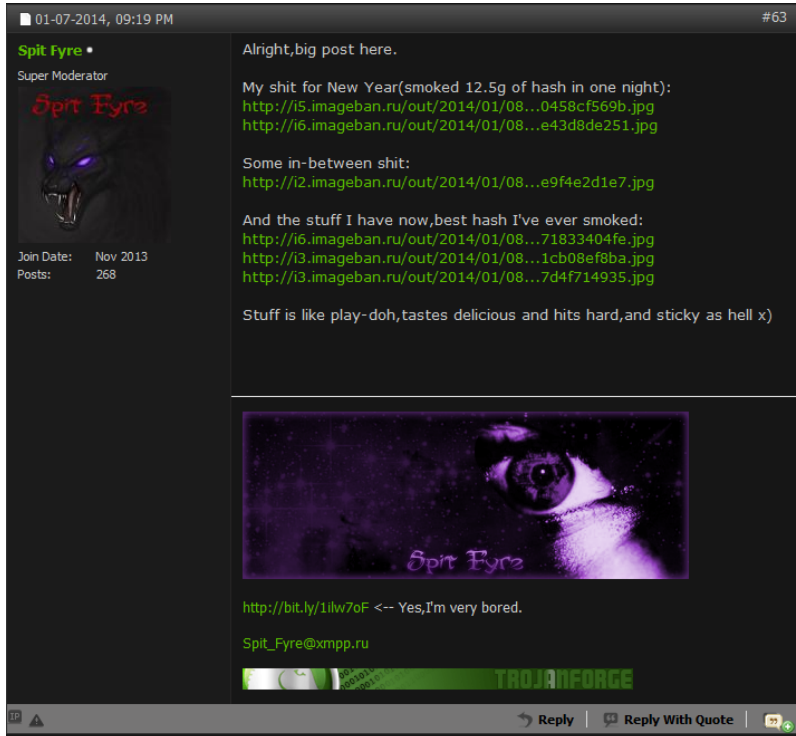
01-07-2014, 09:19 PM
#63

Spit Fyre
Super Moderator
Spit Fyre
Join Date: Nov 2013
Posts: 268

Alright,big post here.

My shit for New Year(smoked 12.5g of hash in one night):
http://i5.imageban.ru/out/2014/01/08...0458cf569b.jpg
http://i6.imageban.ru/out/2014/01/08...e43d8de251.jpg

Some in-between shit:
http://i2.imageban.ru/out/2014/01/08...e9f4e2d1e7.jpg

And the stuff I have now,best hash I've ever smoked:
http://i6.imageban.ru/out/2014/01/08...71833404fe.jpg
http://i3.imageban.ru/out/2014/01/08...1cb08ef8ba.jpg
http://i3.imageban.ru/out/2014/01/08...7d4f714935.jpg

Stuff is like play-doh,tastes delicious and hits hard,and sticky as hell x)

Spit Fyre

http://bit.ly/1ilw7oF <-- Yes,I'm very bored.

Spit_Fyre@xmpp.ru

TROJANFORGE

IP
Reply
Reply With Quote